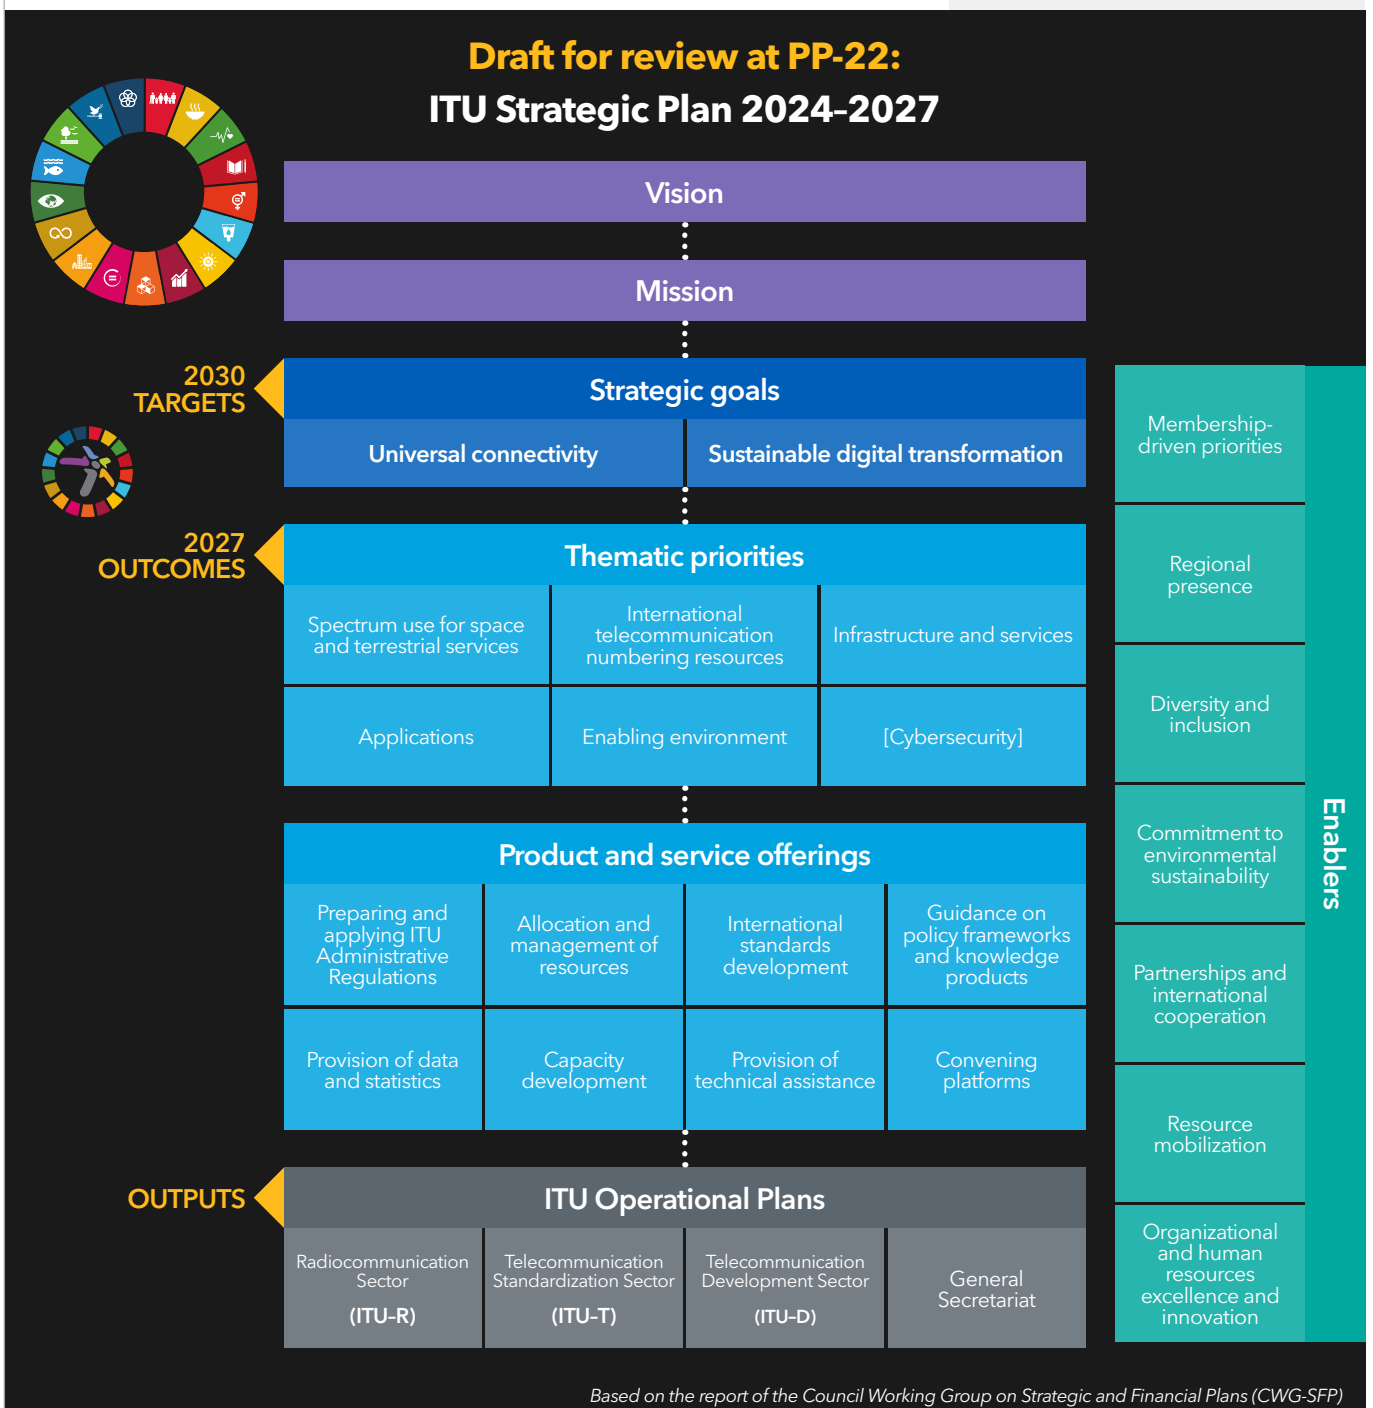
Draft for review at PP-22:
ITU Strategic Plan 2024-2027

Vision

Mission

2030 TARGETS

Strategic goals

Universal connectivity

Sustainable digital transformation

2027 OUTCOMES

Thematic priorities

Spectrum use for space and terrestrial services

International telecommunication numbering resources

Infrastructure and services

Applications

Enabling environment

[Cybersecurity]

Product and service offerings

Preparing and applying ITU Administrative Regulations

Allocation and management of resources

International standards development

Guidance on policy frameworks and knowledge products

Provision of data and statistics

Capacity development

Provision of technical assistance

Convening platforms

OUTPUTS

ITU Operational Plans

Radiocommunication Sector
(ITU-R)

Telecommunication Standardization Sector
(ITU-T)

Telecommunication Development Sector
(ITU-D)

General Secretariat

Membership-driven priorities

Regional presence

Diversity and inclusion

Commitment to environmental sustainability

Partnerships and international cooperation

Resource mobilization

Organizational and human resources excellence and innovation

Enablers

Based on the report of the Council Working Group on Strategic and Financial Plans (CWG-SFP)